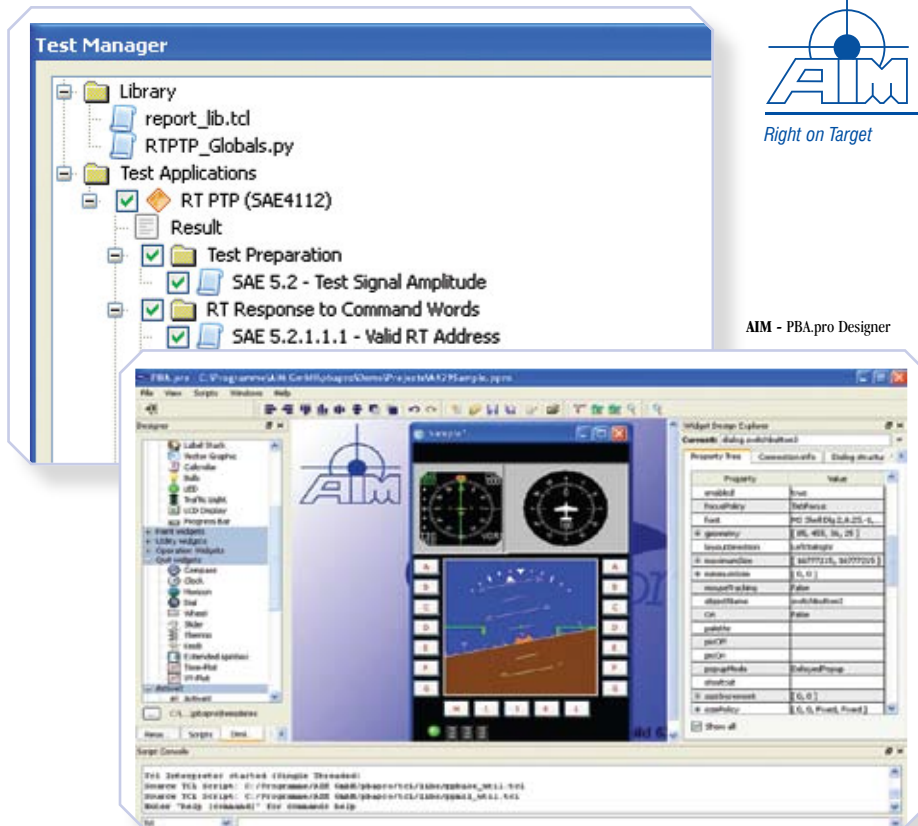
Test Manager

Library

report_lib.tcl

RTPTP_Globals.py

Test Applications

RT PTP (SAE4112)

Result

Test Preparation

SAE 5.2 - Test Signal Amplitude

RT Response to Command Words

SAE 5.2.1.1.1 - Valid RT Address

AIM

Right on Target

AIM - PBA.pro Designer

PBA.pro C:\Programme\AIM GmbH\pbapro\Demo\Projects\A429Sample.pypro

File View Scripts Windows Help

Designer

Label Stack
Vector Graphic
Calendar
Bulb
LED
Traffic Light
LCD Display
Progress Bar
Form widgets
Utility widgets
Operation Widgets
Qwt widgets
Compass
Clock
Horizon
Dial
Wheel
Slider
Thermo
Knob
Extended spinbox
Time-Plot
XY-Plot
ActiveX
Activex

Sample

A B C D E F G

A B C D E F G

H I J K L

Widget Design Explorer

Current: dialog.switchbutton3

Property Tree | Connection Info | Dialog structure

| Property | Value |
|---|---|
| enabled | true |
| focusPolicy | TabFocus |
| font | MS Shell Dlg 2,8.25,-1,... |
| geometry | [ 85, 465, 36, 25 ] |
| layoutDirection | LeftToRight |
| maximumSize | [ 16777215, 16777215 ] |
| minimumSize | [ 0, 0 ] |
| mouseTracking | False |
| objectName | switchbutton3 |
| On | False |
| palette | |
| picOff | |
| picOn | |
| popupMode | DelayedPopup |
| shortcut | |
| sizeIncrement | [ 0, 0 ] |
| sizePolicy | [ 0, 0, Fixed, Fixed ] |

Show all

News Scripts Desi...

Script Console

Tcl Interpreter started (Single Threaded)
Source Tcl Script: C:/Programme/AIM GmbH/pbapro/tcl/libs/pbbase_util.tcl
Source Tcl Script: C:/Programme/AIM GmbH/pbapro/tcl/libs/pbmil_util.tcl
Enter "help [command]" for commands help

Tcl